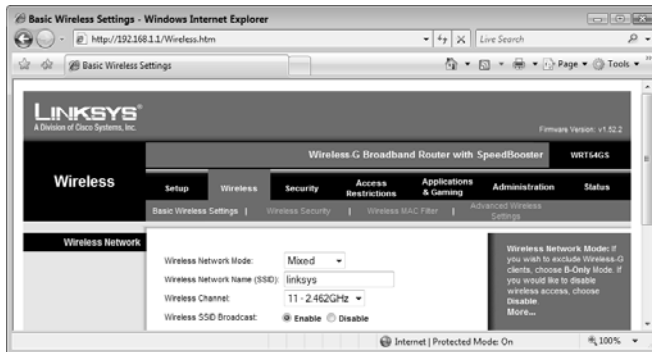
Basic Wireless Settings - Windows Internet Explorer

http://192.168.1.1/Wireless.htm

Live Search

Basic Wireless Settings

Page ▾ Tools ▾

LINKSYS®
A Division of Cisco Systems, Inc.

Firmware Version: v1.52.2

Wireless-G Broadband Router with SpeedBooster

WRT54GS

Wireless

Setup | Wireless | Security | Access Restrictions | Applications & Gaming | Administration | Status

Basic Wireless Settings | Wireless Security | Wireless MAC Filter | Advanced Wireless Settings

Wireless Network

Wireless Network Mode: Mixed

Wireless Network Name (SSID): linksys

Wireless Channel: 11 - 2.462GHz

Wireless SSID Broadcast: Enable Disable

Wireless Network Mode: If you wish to exclude Wireless-G clients, choose B-Only Mode. If you would like to disable wireless access, choose Disable.
More...

Internet | Protected Mode: On

100%